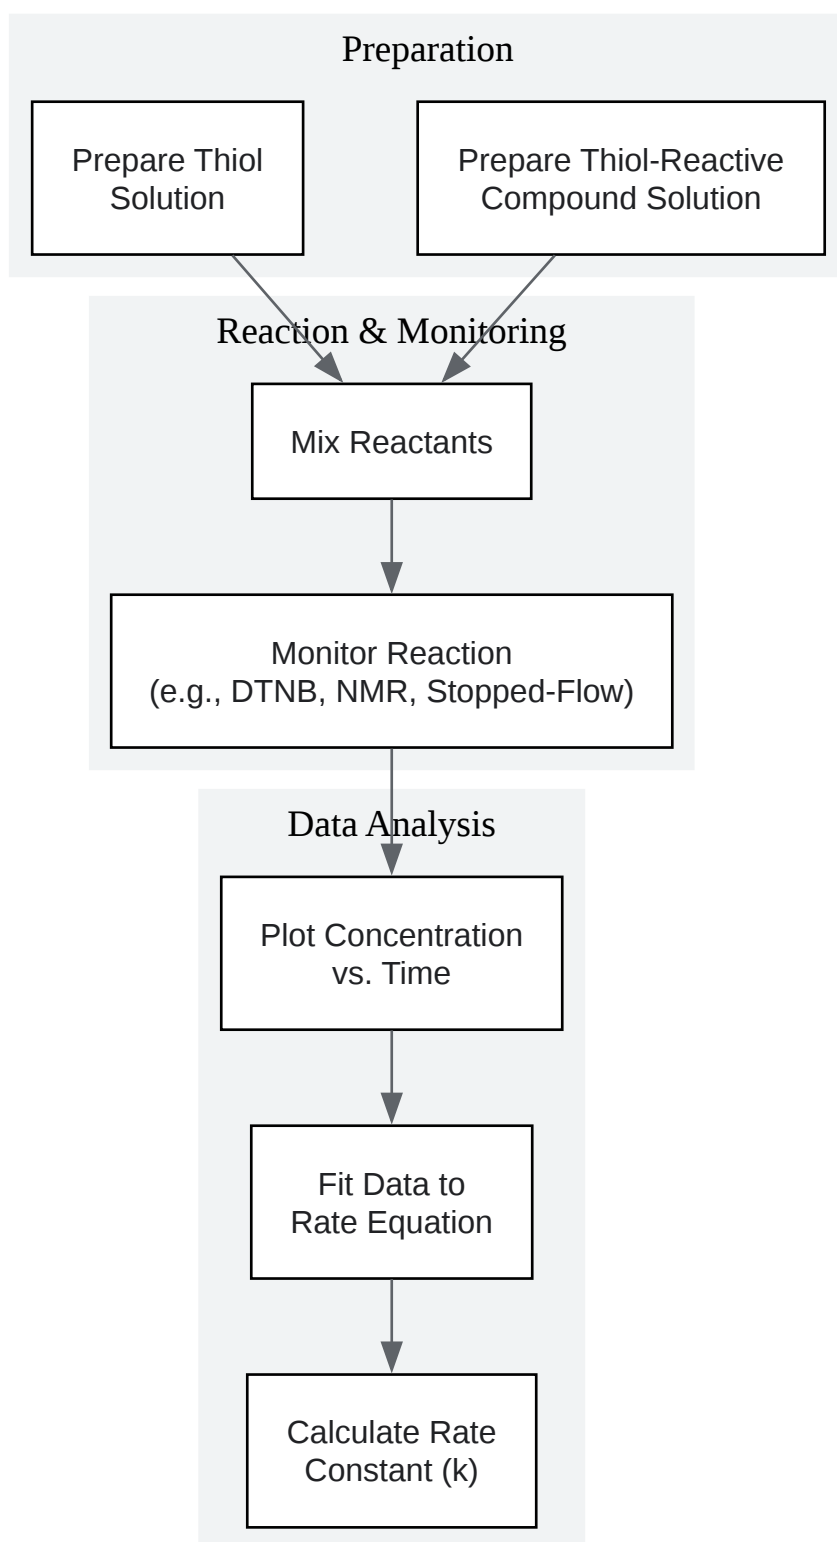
Preparation

Prepare Thiol Solution

Prepare Thiol-Reactive Compound Solution

Reaction & Monitoring

Mix Reactants

Monitor Reaction (e.g., DTNB, NMR, Stopped-Flow)

Data Analysis

Plot Concentration vs. Time

Fit Data to Rate Equation

Calculate Rate Constant (k)